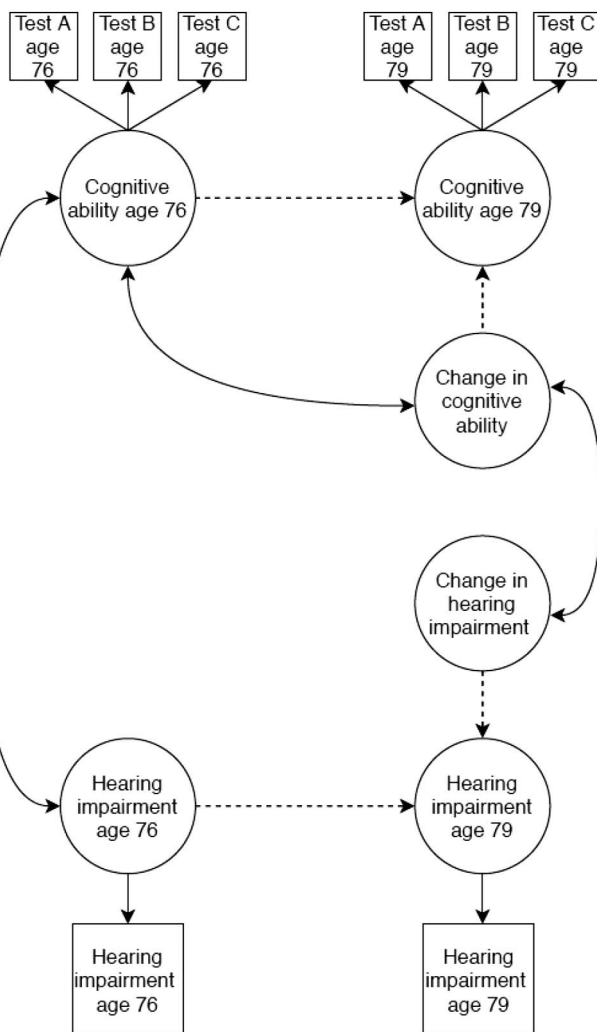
Test A age 76

Test B age 76

Test C age 76

Test A age 79

Test B age 79

Test C age 79

Cognitive ability age 76

Cognitive ability age 79

Change in cognitive ability

Change in hearing impairment

Hearing impairment age 76

Hearing impairment age 79

Hearing impairment age 76

Hearing impairment age 79